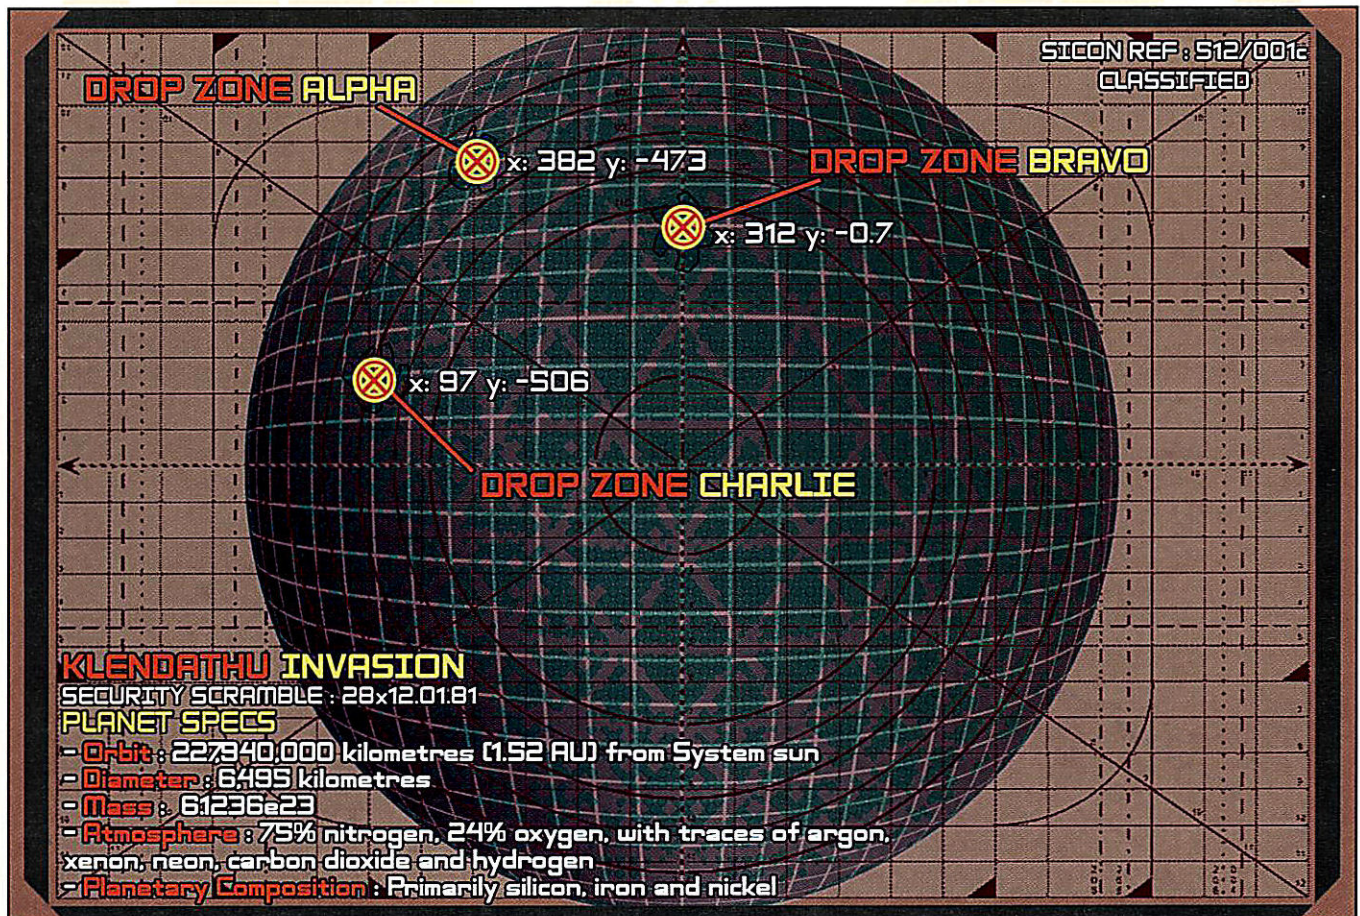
SICON REF : S12/001c
CLASSIFIED

DROP ZONE ALPHA

x: 382 y: -473

DROP ZONE BRAVO

x: 312 y: -0.7

x: 97 y: -506

DROP ZONE CHARLIE

KLENDATHU INVASION
SECURITY SCRAMBLE : 28x12.01.81
PLANET SPECS
- Orbit : 227,940,000 kilometres (1.52 AU) from System sun
- Diameter : 6,495 kilometres
- Mass : 6.1236e23
- Atmosphere : 75% nitrogen, 24% oxygen, with traces of argon, xenon, neon, carbon dioxide and hydrogen
- Planetary Composition : Primarily silicon, iron and nickel